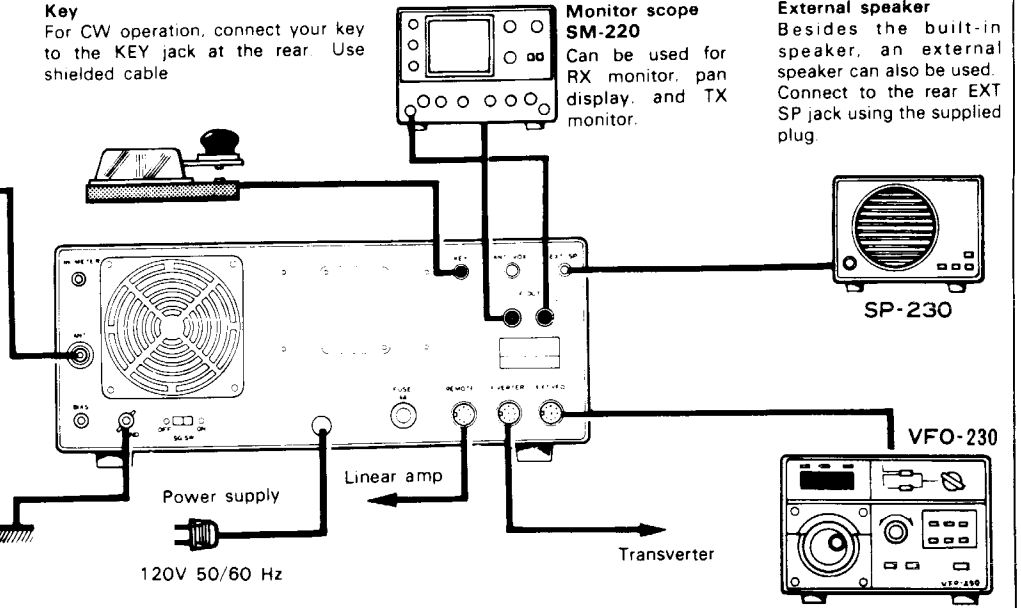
Key
For CW operation, connect your key to the KEY jack at the rear. Use shielded cable

Monitor scope
SM-220
Can be used for RX monitor, pan display, and TX monitor.

External speaker
Besides the built-in speaker, an external speaker can also be used. Connect to the rear EXT SP jack using the supplied plug.

SP-230

KEY
ANT VOX
EXT SP
ANT
BIAS
OFF ON
SG SW
FUSE
REMOTE
XVERTER
EXT VFO

VFO-230

Linear amp

Power supply

120V 50/60 Hz

Transverter